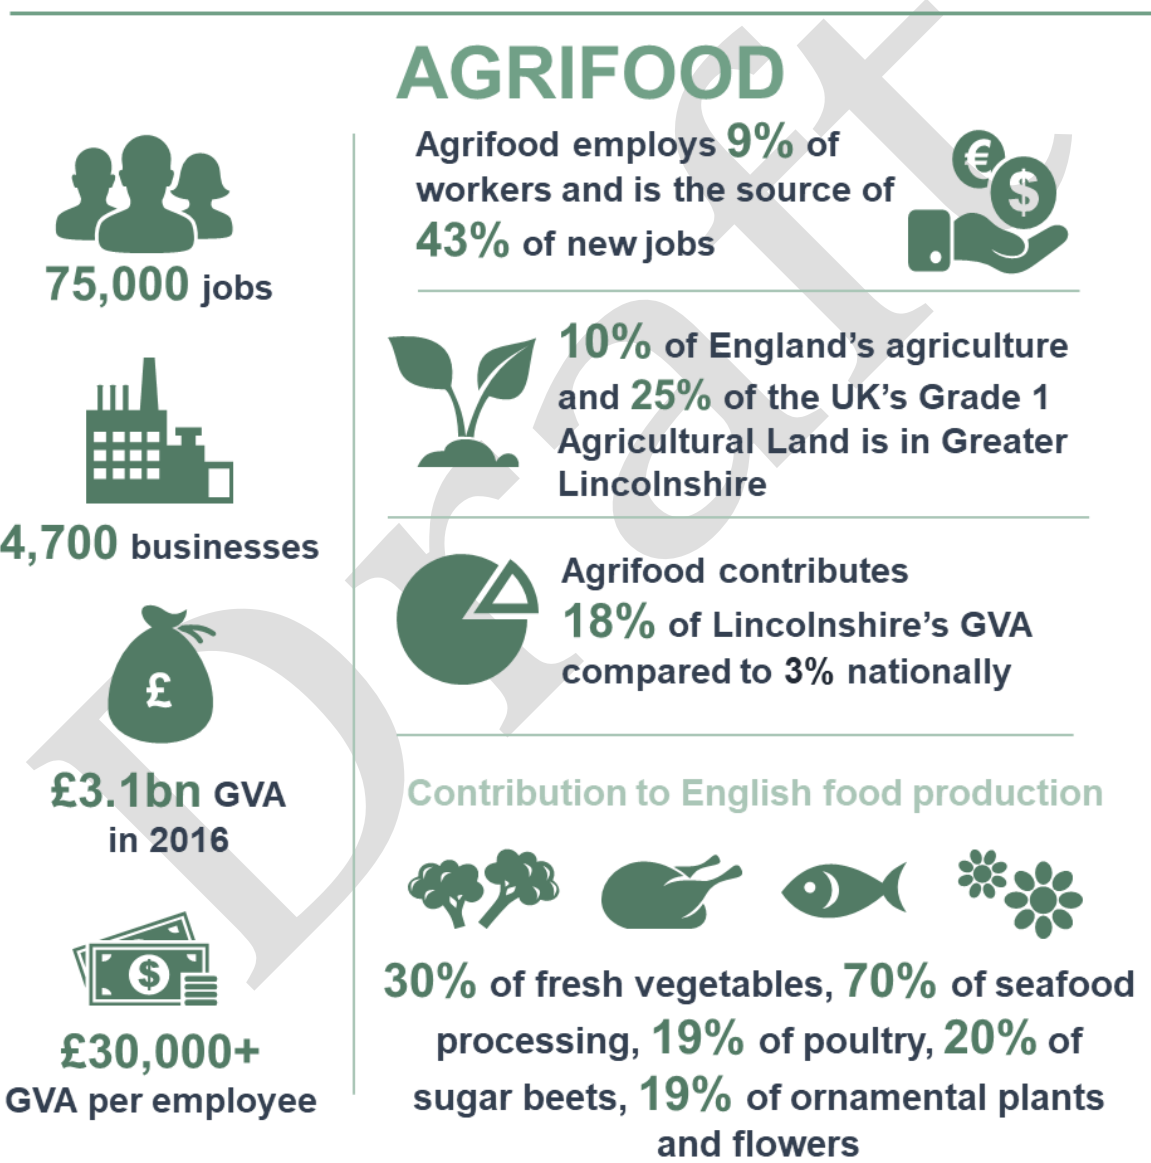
AGRIFOOD

75,000 jobs

4,700 businesses

£3.1bn GVA in 2016

£30,000+ GVA per employee

Agrifood employs 9% of workers and is the source of 43% of new jobs

€ $

10% of England's agriculture and 25% of the UK's Grade 1 Agricultural Land is in Greater Lincolnshire

Agrifood contributes 18% of Lincolnshire's GVA compared to 3% nationally

Contribution to English food production

30% of fresh vegetables, 70% of seafood processing, 19% of poultry, 20% of sugar beets, 19% of ornamental plants and flowers

£

$

$

Draft